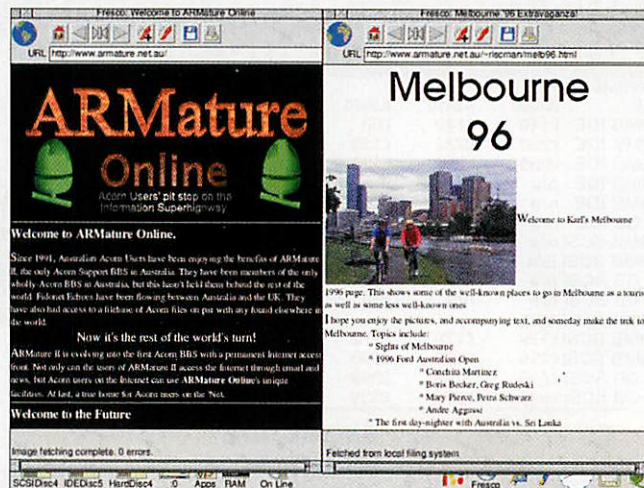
Fresco: Welcome to ARMature Online

URL http://www.armature.net.au/

ARMature

Online

Acorn Users' pit stop on the Information Superhighway

Welcome to ARMature Online.

Since 1991, Australian Acorn Users have been enjoying the benefits of ARMature II, the only Acorn Support BBS in Australia. They have been members of the only wholly Acorn BBS in Australia, but this hasn't held them behind the rest of the world. Fidonet Echoes have been flowing between Australia and the UK. They have also had access to a filebase of Acorn files on par with any found elsewhere in the world.

Now it's the rest of the world's turn!

ARMature II is evolving into the first Acorn BBS with a permanent Internet access front. Not only can the users of ARMature II access the Internet through email and news, but Acorn users on the Internet can use ARMature Online's unique facilities. At last, a true home for Acorn users on the 'Net.

Welcome to the Future

Image fetching complete. 0 errors.

Fresco: Melbourne '96 Extravaganza!

URL http://www.armature.net.au/~riecman/melb96.html

Melbourne

96

Welcome to Karl's Melbourne

1996 page. This shows some of the well-known places to go in Melbourne as a tourist as well as some less well-known ones

I hope you enjoy the pictures, and accompanying text, and someday make the trek to Melbourne. Topics include:

* Sights of Melbourne

* 1996 Ford Australian Open

* Conchita Martinez

* Boris Becker, Greg Rudeski

* Mary Pierce, Petra Schwarz

* Andre Aggassi

* The first day-nighter with Australia vs. Sri Lanka

Fetched from local filing system

SCSIDisc4 IDEDisc5 HardDisc4 :0 Apps RAM On Line Fresco